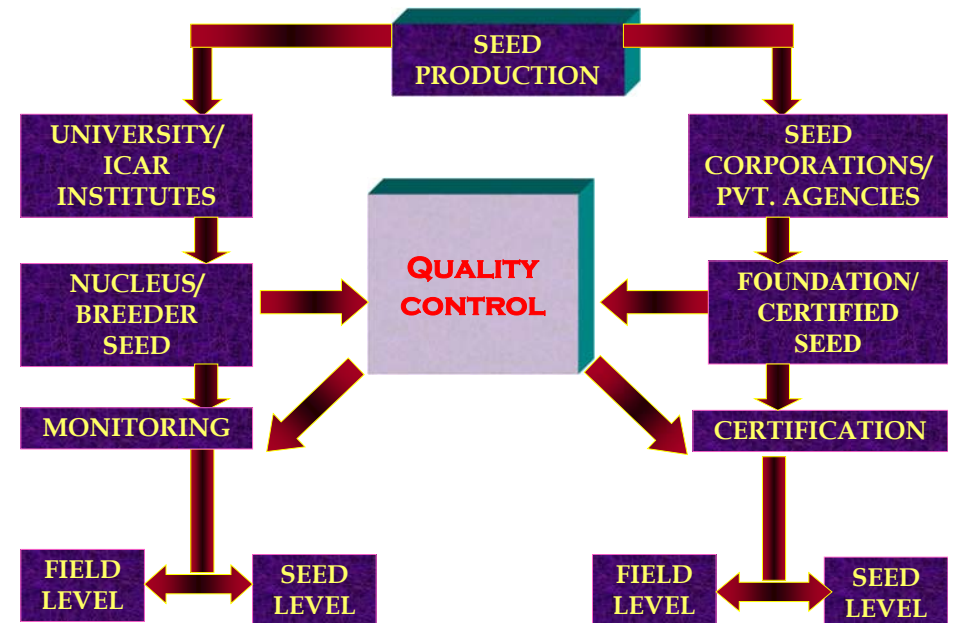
SEED PRODUCTION

UNIVERSITY/ ICAR INSTITUTES

SEED CORPORATIONS/ PVT. AGENCIES

QUALITY CONTROL

NUCLEUS/ BREEDER SEED

FOUNDATION/ CERTIFIED SEED

MONITORING

CERTIFICATION

FIELD LEVEL

SEED LEVEL

FIELD LEVEL

SEED LEVEL